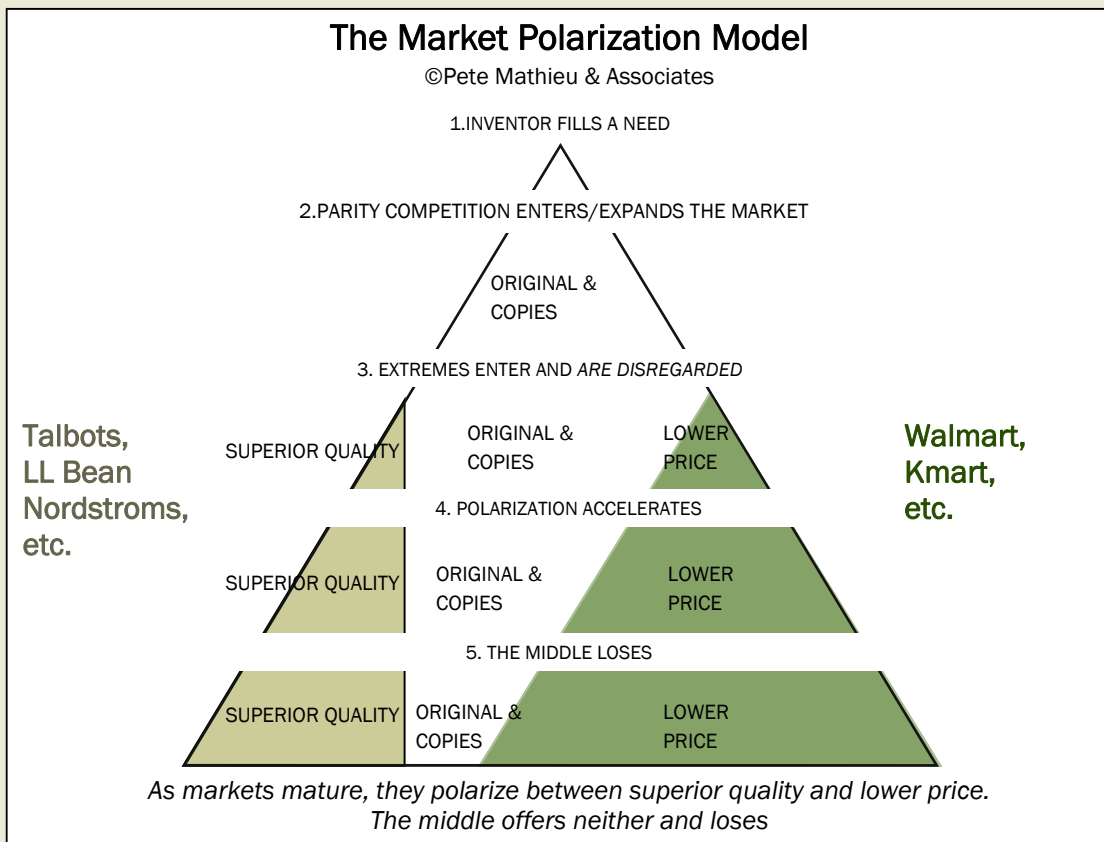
The Market Polarization Model
©Pete Mathieu & Associates

1.INVENTOR FILLS A NEED

2.PARITY COMPETITION ENTERS/EXPANDS THE MARKET

ORIGINAL & COPIES

3. EXTREMES ENTER AND *ARE DISREGARDED*

Talbots, LL Bean Nordstroms, etc.

SUPERIOR QUALITY

ORIGINAL & COPIES

LOWER PRICE

Walmart, Kmart, etc.

4. POLARIZATION ACCELERATES

SUPERIOR QUALITY

ORIGINAL & COPIES

LOWER PRICE

5. THE MIDDLE LOSES

SUPERIOR QUALITY

ORIGINAL & COPIES

LOWER PRICE

*As markets mature, they polarize between superior quality and lower price. The middle offers neither and loses*